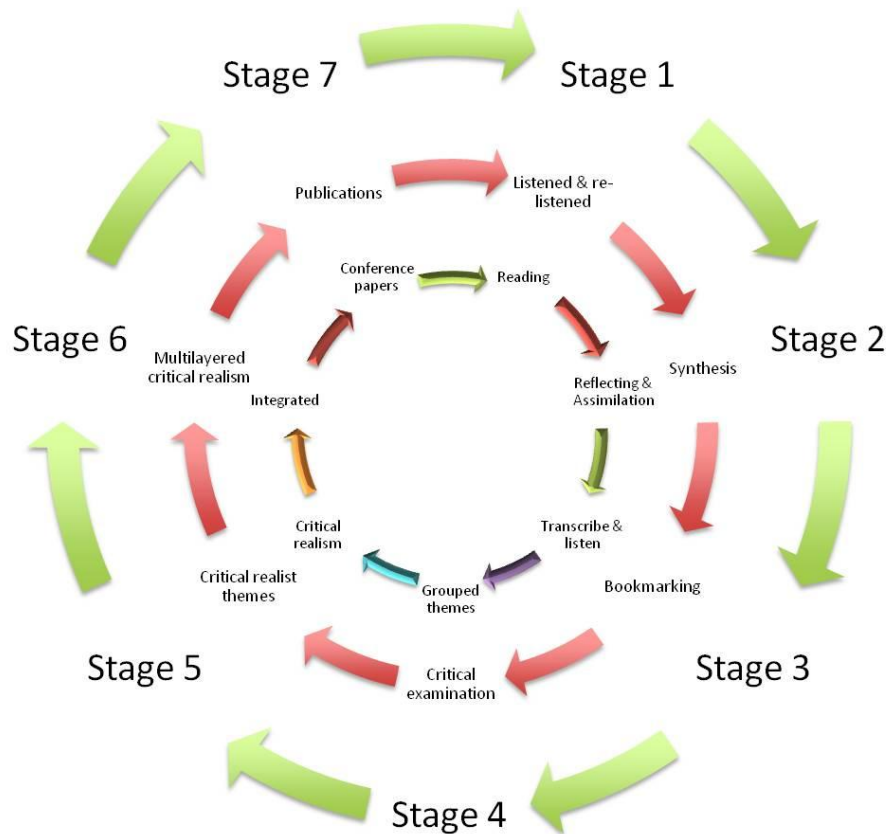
Stage 7
Stage 1
Stage 2
Stage 3
Stage 4
Stage 5
Stage 6

Publications
Listened & re-listened
Synthesis
Bookmarking
Critical examination
Critical realist themes
Multilayered critical realism

Conference papers
Reading
Reflecting & Assimilation
Transcribe & listen
Grouped themes
Critical realism
Integrated